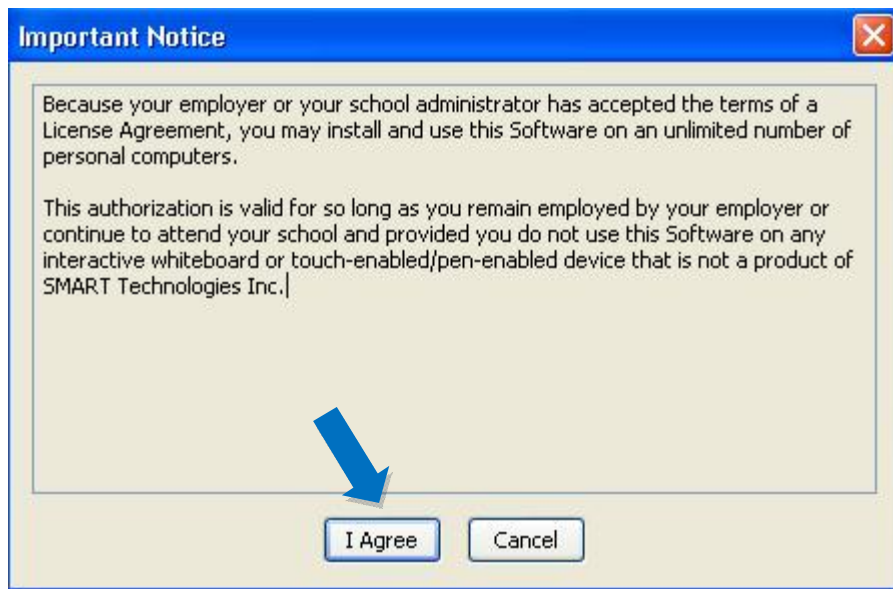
Important Notice

Because your employer or your school administrator has accepted the terms of a License Agreement, you may install and use this Software on an unlimited number of personal computers.

This authorization is valid for so long as you remain employed by your employer or continue to attend your school and provided you do not use this Software on any interactive whiteboard or touch-enabled/pen-enabled device that is not a product of SMART Technologies Inc.

I Agree

Cancel